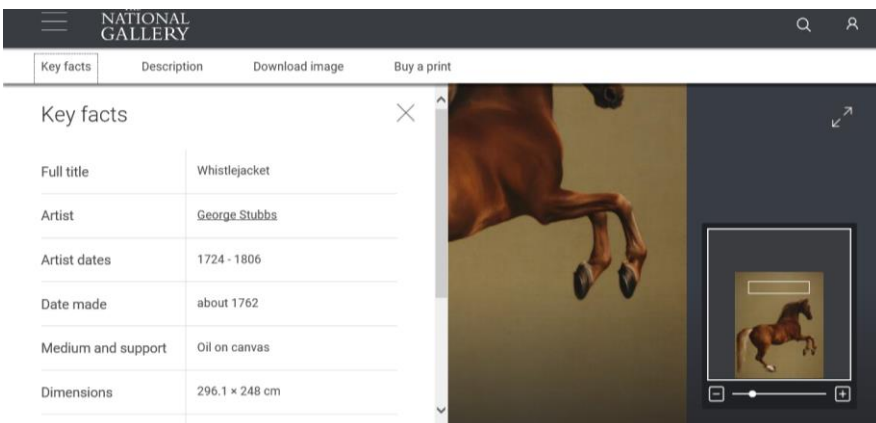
NATIONAL GALLERY

Key facts | Description | Download image | Buy a print

Key facts

| Full title | Whistlejacket |
|---|---|
| Artist | George Stubbs |
| Artist dates | 1724 - 1806 |
| Date made | about 1762 |
| Medium and support | Oil on canvas |
| Dimensions | 296.1 × 248 cm |